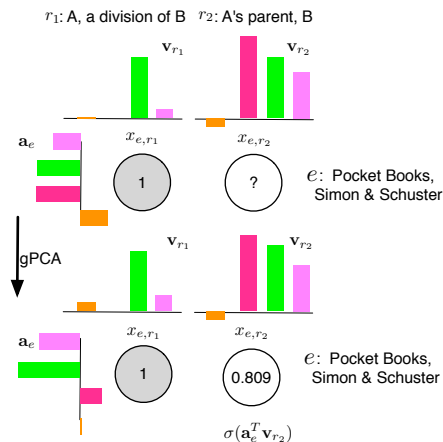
$r_1$: A, a division of B $r_2$: A's parent, B

$\mathbf{v}_{r_1}$ $\mathbf{v}_{r_2}$

$x_{e,r_1}$ $x_{e,r_2}$

$\mathbf{a}_e$

1 ?

$e$: Pocket Books, Simon & Schuster

gPCA

$\mathbf{v}_{r_1}$ $\mathbf{v}_{r_2}$

$x_{e,r_1}$ $x_{e,r_2}$

$\mathbf{a}_e$

1 0.809

$e$: Pocket Books, Simon & Schuster

$\sigma(\mathbf{a}_e^T \mathbf{v}_{r_2})$